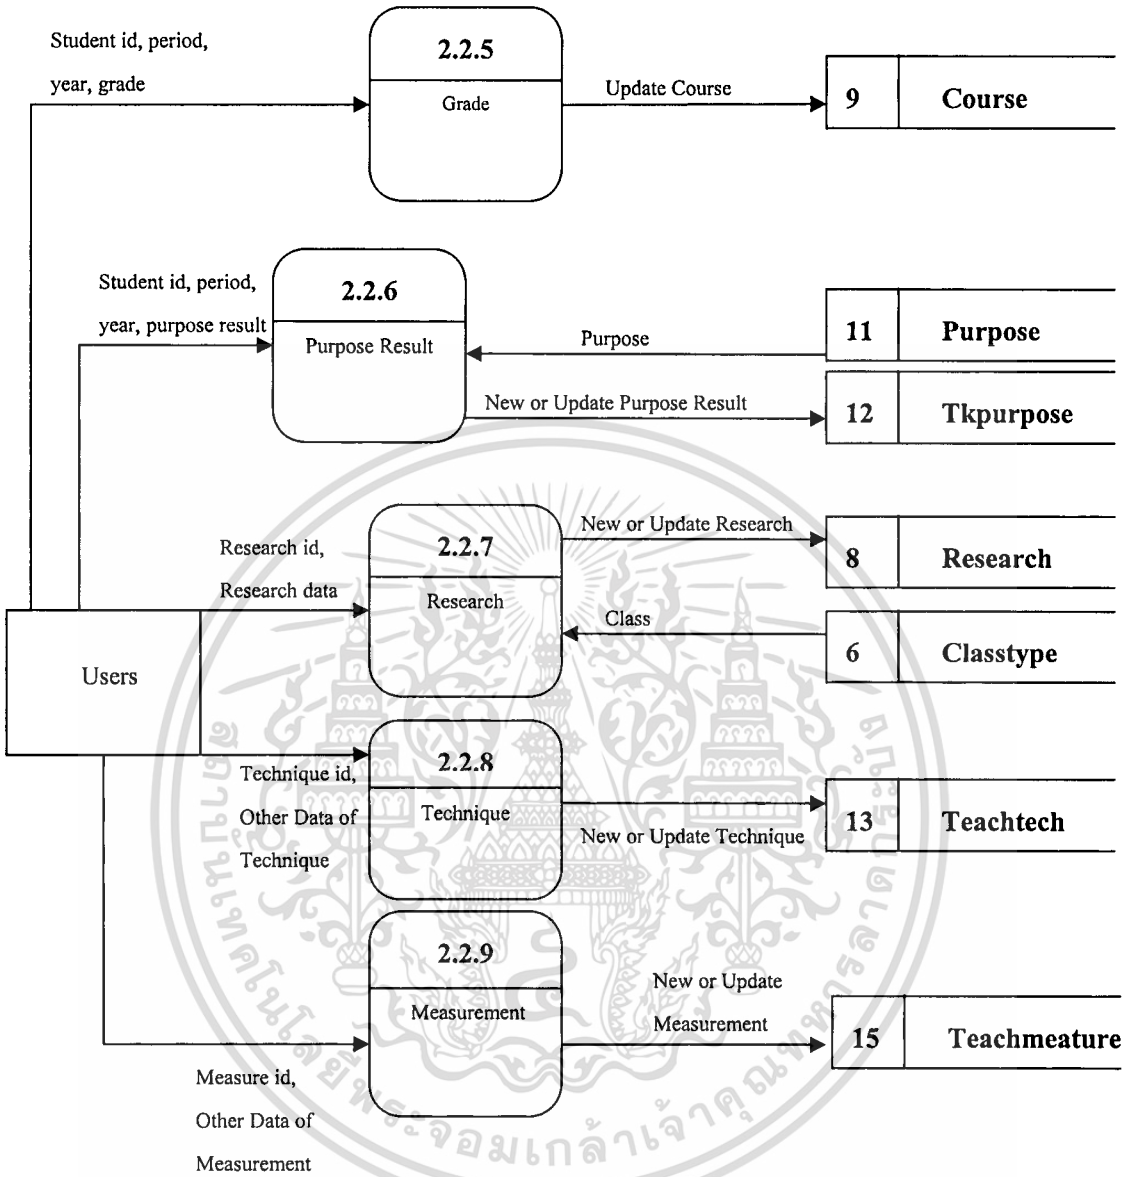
Student id, period, year, grade

2.2.5
Grade

Update Course

9 Course

Student id, period, year, purpose result

2.2.6
Purpose Result

Purpose

11 Purpose

New or Update Purpose Result

12 Tkpurpose

Research id, Research data

2.2.7
Research

New or Update Research

8 Research

Class

6 Classtype

Users

Technique id, Other Data of Technique

2.2.8
Technique

New or Update Technique

13 Teachtech

2.2.9
Measurement

New or Update Measurement

15 Teachmeature

Measure id, Other Data of Measurement

จอมเกล้าเจ้าคุณทหาร